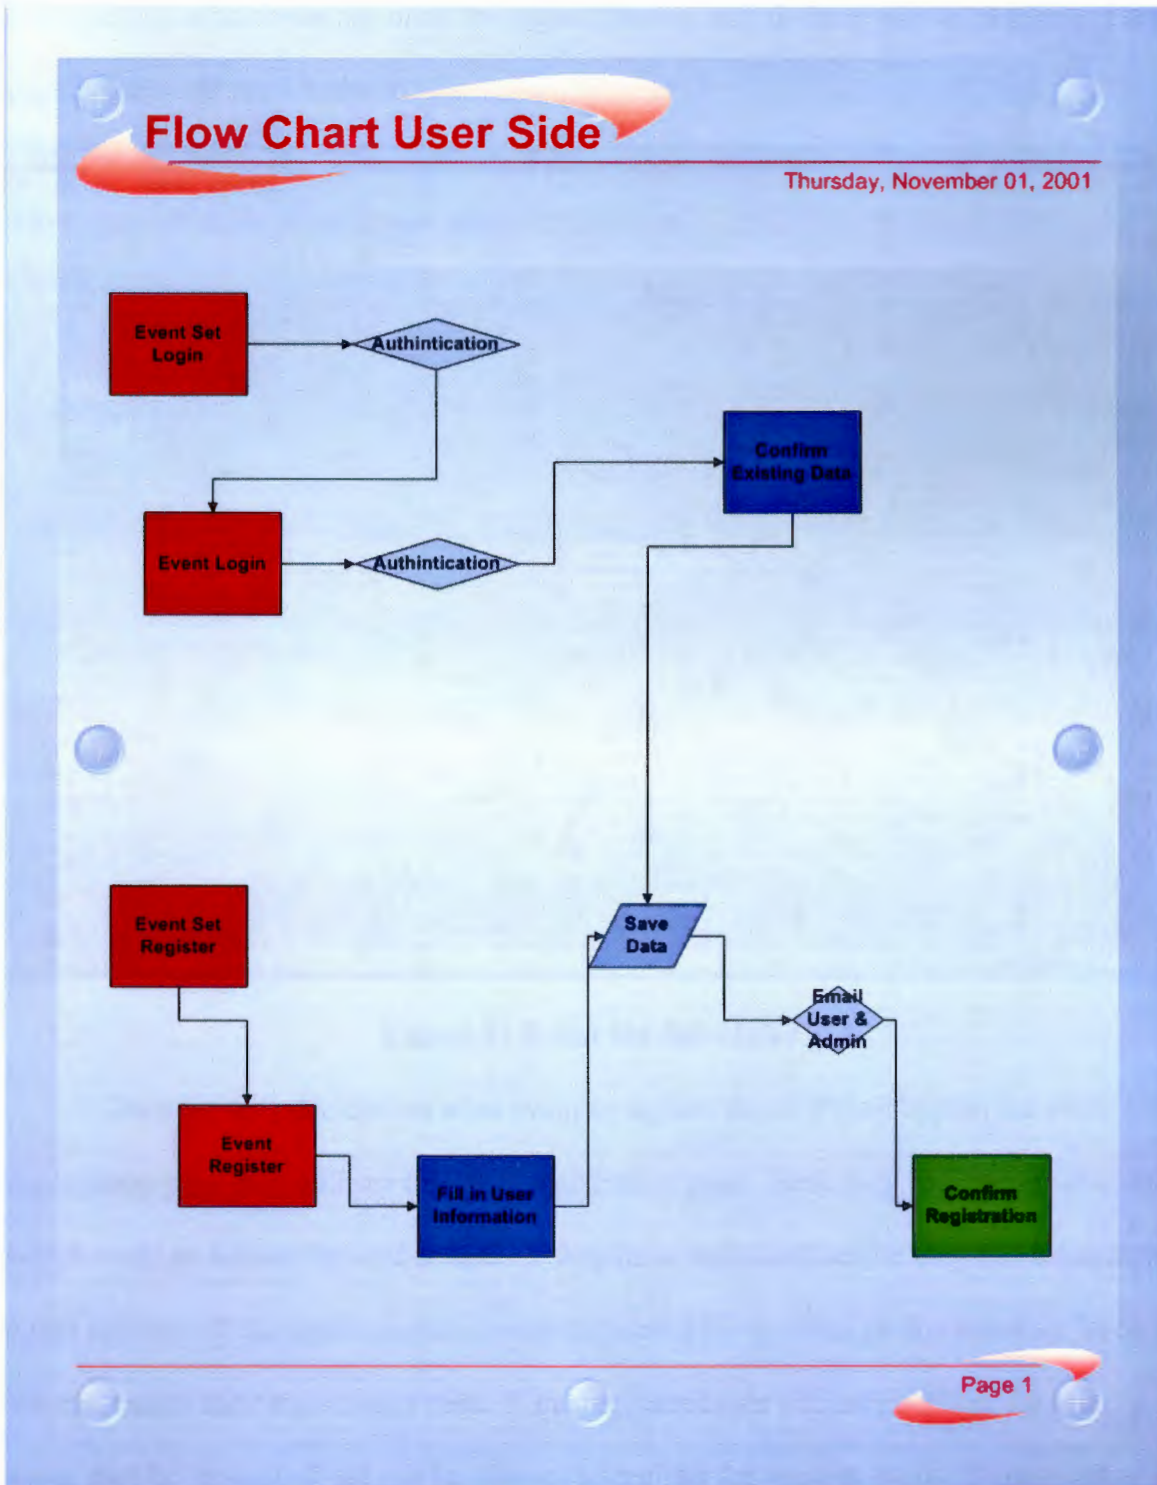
Flow Chart User Side

Thursday, November 01, 2001

Event Set Login

Authintication

Confirm Existing Data

Event Login

Authintication

Event Set Register

Save Data

Email User & Admin

Event Register

Fill in User Information

Confirm Registration

Page 1